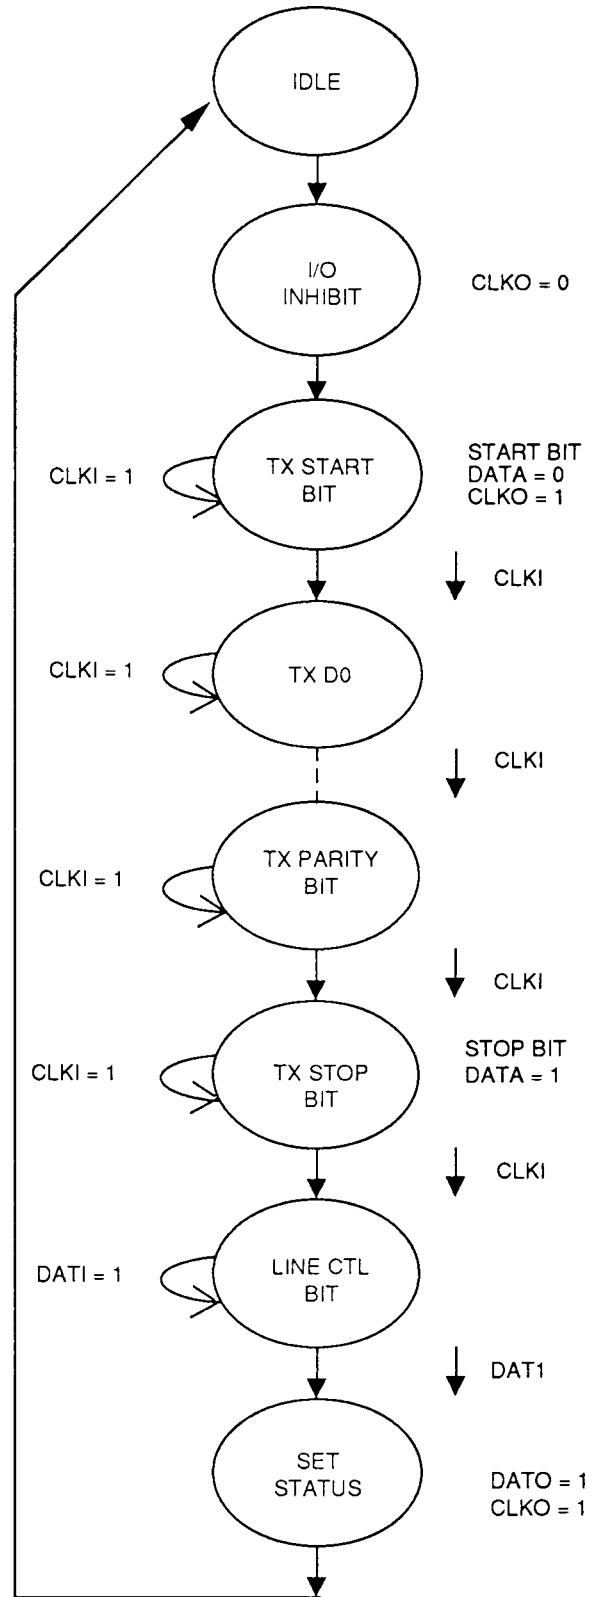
IDLE

I/O INHIBIT

CLKO = 0

CLKI = 1

TX START BIT

START BIT
DATA = 0
CLKO = 1

CLKI

CLKI = 1

TX D0

CLKI

CLKI = 1

TX PARITY BIT

CLKI

CLKI = 1

TX STOP BIT

STOP BIT
DATA = 1

CLKI

DATI = 1

LINE CTL BIT

DAT1

SET STATUS

DATO = 1
CLKO = 1